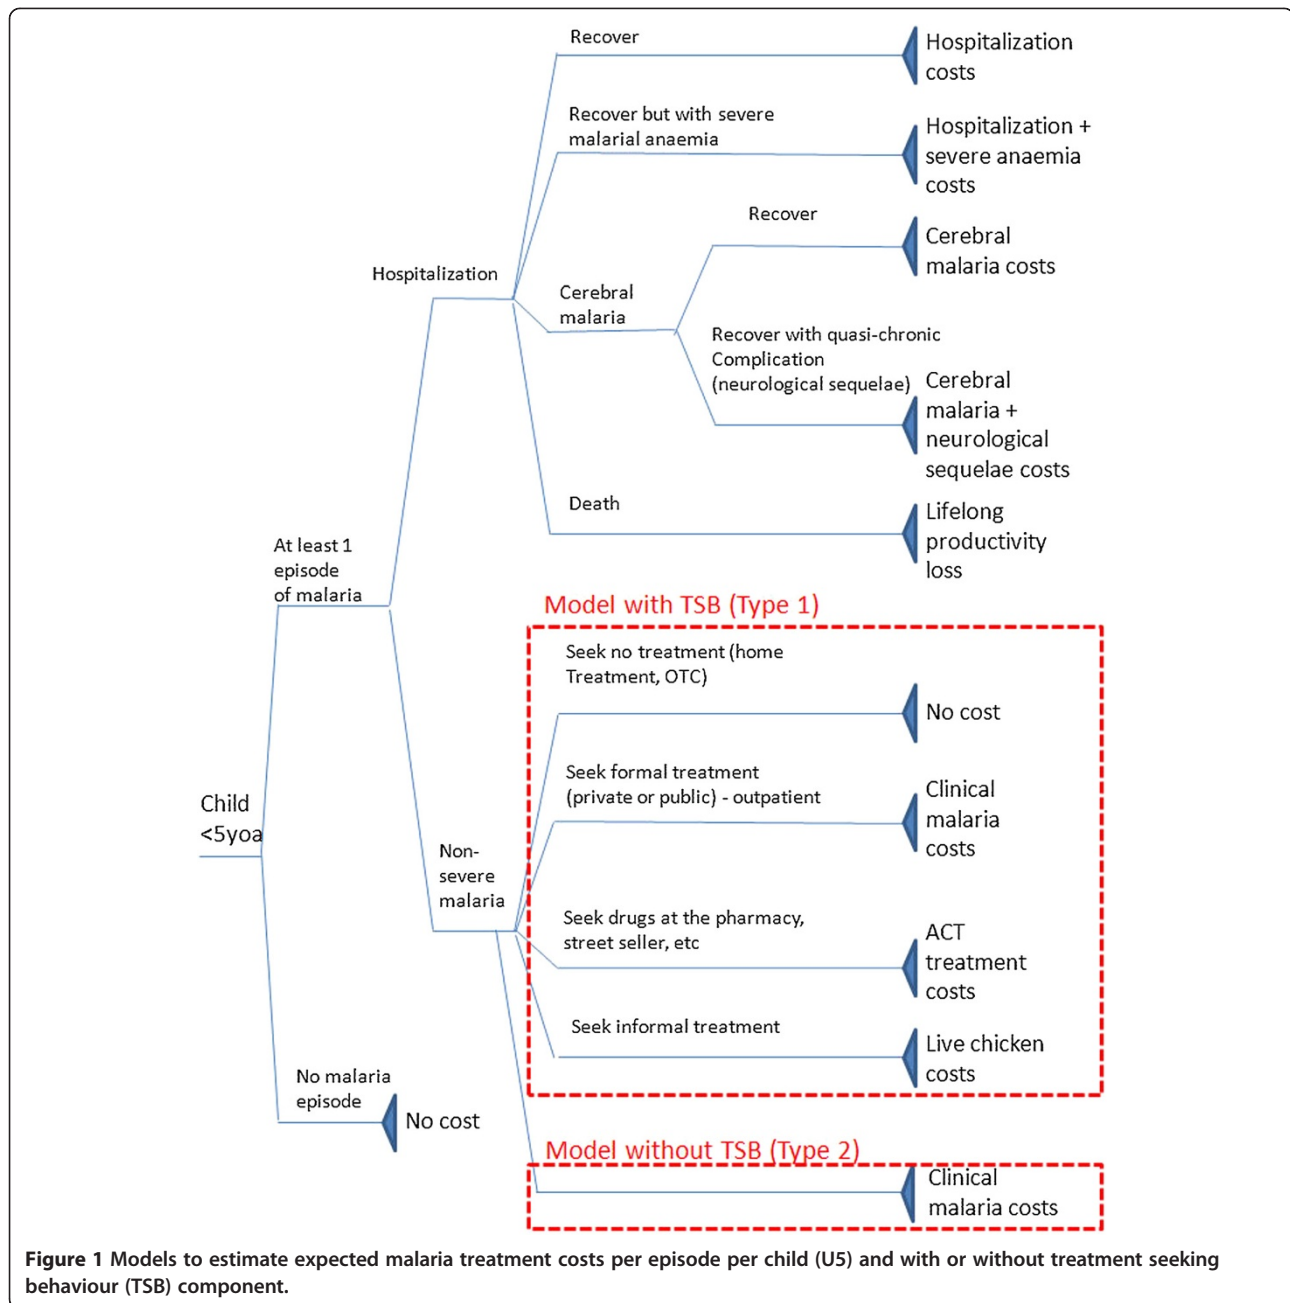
Child <5yoa

At least 1 episode of malaria

Hospitalization

Recover

Hospitalization costs

Recover but with severe malarial anaemia

Hospitalization + severe anaemia costs

Cerebral malaria

Recover

Cerebral malaria costs

Recover with quasi-chronic Complication (neurological sequelae)

Cerebral malaria + neurological sequelae costs

Death

Lifelong productivity loss

Non-severe malaria

Model with TSB (Type 1)

Seek no treatment (home Treatment, OTC)

No cost

Seek formal treatment (private or public) - outpatient

Clinical malaria costs

Seek drugs at the pharmacy, street seller, etc

ACT treatment costs

Seek informal treatment

Live chicken costs

Model without TSB (Type 2)

Clinical malaria costs

No malaria episode

No cost

**Figure 1** Models to estimate expected malaria treatment costs per episode per child (U5) and with or without treatment seeking behaviour (TSB) component.